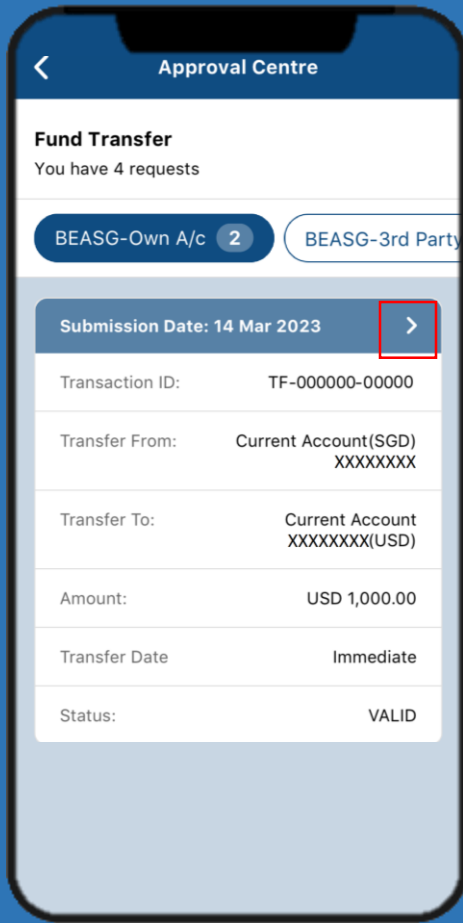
Approval Centre

Fund Transfer
You have 4 requests

BEASG-Own A/c 2
BEASG-3rd Party

Submission Date: 14 Mar 2023

| | |
|---|---|
| Transaction ID: | TF-000000-00000 |
| Transfer From: | Current Account(SGD) XXXXXXXX |
| Transfer To: | Current Account XXXXXXXX(USD) |
| Amount: | USD 1,000.00 |
| Transfer Date | Immediate |
| Status: | VALID |